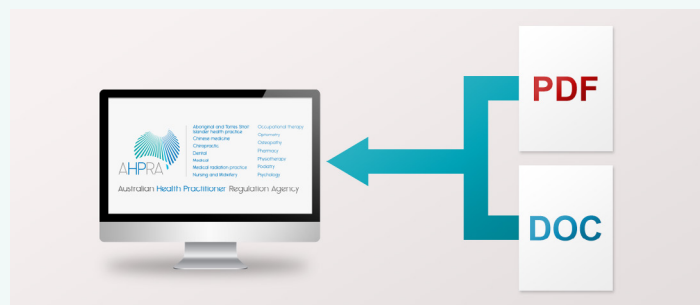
PDF

DOC

AHPRA

Aboriginal and Torres Strait Islander health practice
Chinese medicine
Chiropractic
Dental
Medical
Medical radiation practice
Nursing and Midwifery

Occupational therapy
Optometry
Osteopathy
Pharmacy
Physiotherapy
Podiatry
Psychology

Australian Health Practitioner Regulation Agency